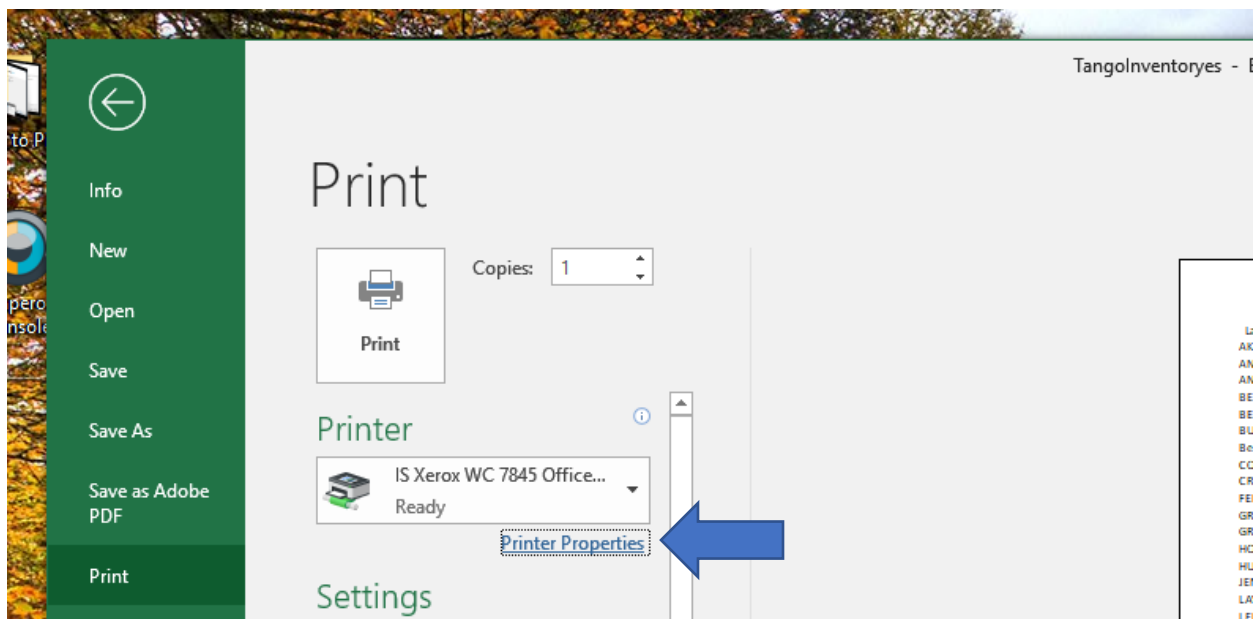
to P

pero
nsole

TangoInventoryes - E

Info

New

Open

Save

Save As

Save as Adobe PDF

Print

Print

Copies: 1

Print

Printer

IS Xerox WC 7845 Office...
Ready

Printer Properties

Settings

La
AK
AN
AN
BE
BE
BU
Be
CC
CR
FE
GR
GR
HC
HU
JEI
LA
LE